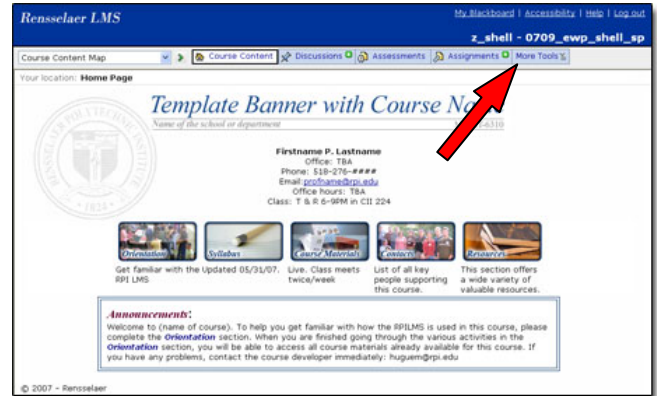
Rensselaer LMS

My Blackboard | Accessibility | Help | Log out

z_shell - 0709_ewp_shell_sp

Course Content Map

Course Content | Discussions | Assessments | Assignments | More Tools

Your location: Home Page

Template Banner with Course No

Name of the school or department

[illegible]-6510

Firstname P. Lastname
Office: TBA
Phone: 518-276-####
Email: profname@rpi.edu
Office hours: TBA
Class: T & R 6-9PM in CII 224

Orientation

Syllabus

Course Materials

Contacts

Resources

Get familiar with the RPI LMS

Updated 05/31/07.

Live. Class meets twice/week

List of all key people supporting this course.

This section offers a wide variety of valuable resources.

Announcements:

Welcome to (name of course). To help you get familiar with how the RPILMS is used in this course, please complete the Orientation section. When you are finished going through the various activities in the Orientation section, you will be able to access all course materials already available for this course. If you have any problems, contact the course developer immediately: huguem@rpi.edu

© 2007 - Rensselaer